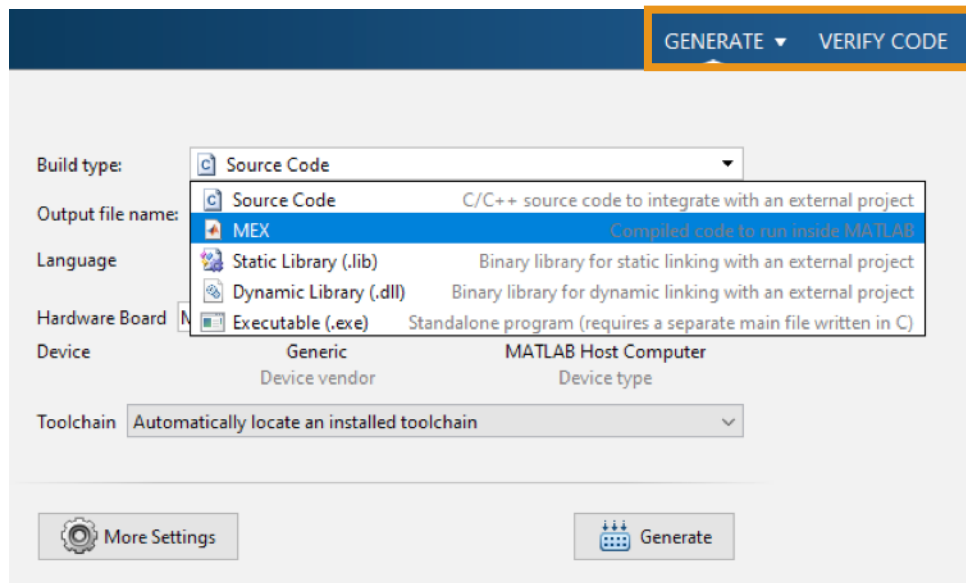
GENERATE ▾ VERIFY CODE

Build type: Source Code

Output file name:

Language

Hardware Board M

| Source Code | C/C++ source code to integrate with an external project |
|---|---|
| MEX | Compiled code to run inside MATLAB |
| Static Library (.lib) | Binary library for static linking with an external project |
| Dynamic Library (.dll) | Binary library for dynamic linking with an external project |
| Executable (.exe) | Standalone program (requires a separate main file written in C) |

Device Generic MATLAB Host Computer
Device vendor Device type

Toolchain Automatically locate an installed toolchain

More Settings Generate